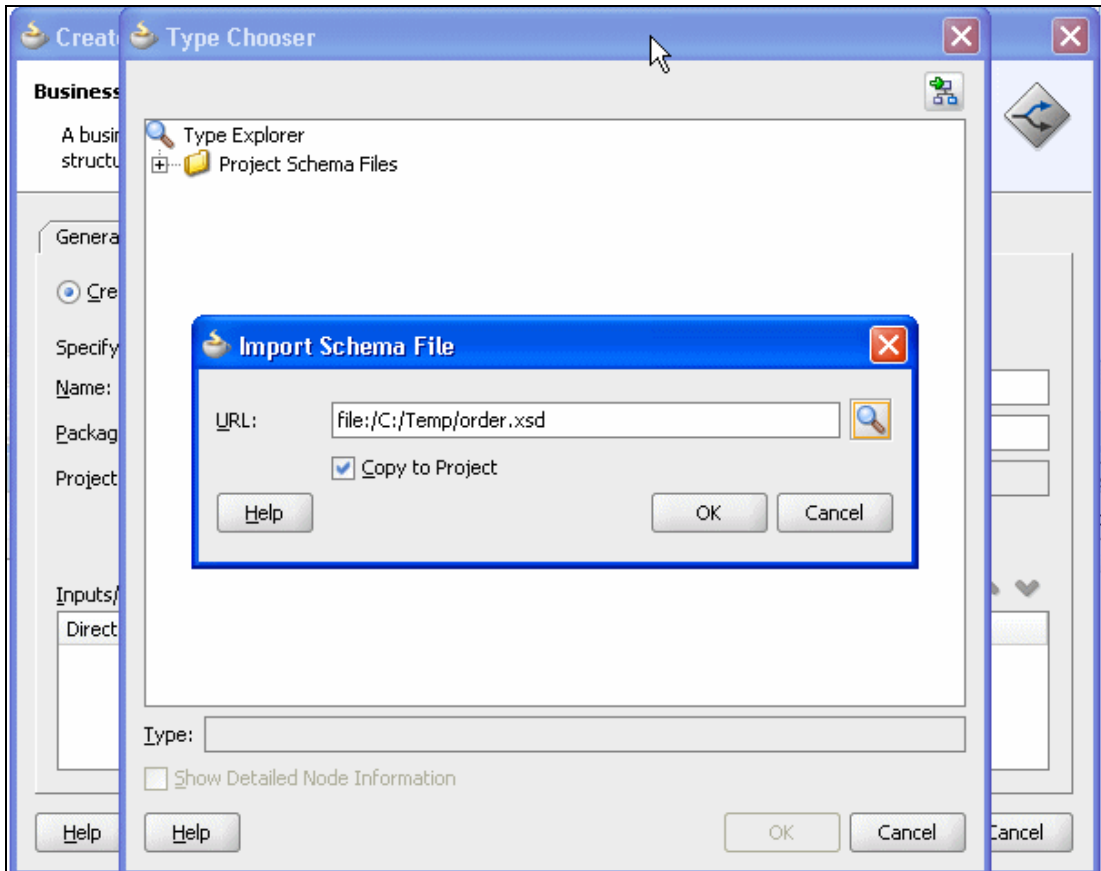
Creat

Business

A busi
structu

Genera

Cre

Specify

Name:

Packag

Project

Inputs/

Direct

Help

Type Chooser

Type Explorer

Project Schema Files

Import Schema File

URL: file:/C:/Temp/order.xsd

Copy to Project

Help

OK

Cancel

Type:

Show Detailed Node Information

Help

OK

Cancel

ancel